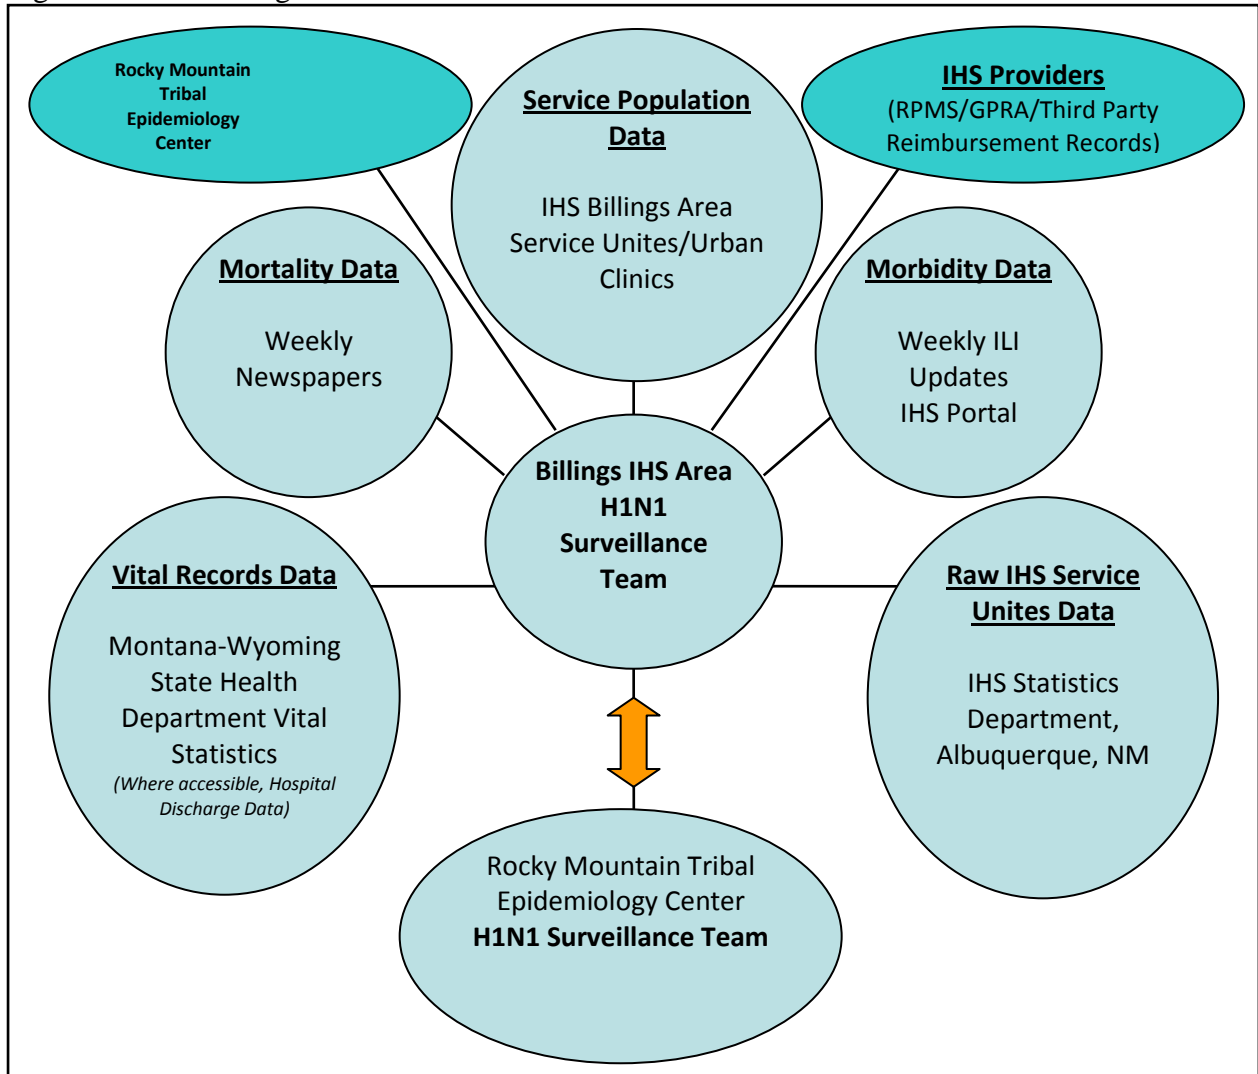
Rocky Mountain Tribal Epidemiology Center

Service Population Data

IHS Billings Area Service Unites/Urban Clinics

IHS Providers
(RPMS/GPRA/Third Party Reimbursement Records)

Mortality Data

Weekly Newspapers

Morbidity Data

Weekly ILI Updates IHS Portal

Billings IHS Area H1N1 Surveillance Team

Vital Records Data

Montana-Wyoming State Health Department Vital Statistics
(Where accessible, Hospital Discharge Data)

Raw IHS Service Unites Data

IHS Statistics Department, Albuquerque, NM

Rocky Mountain Tribal Epidemiology Center
H1N1 Surveillance Team